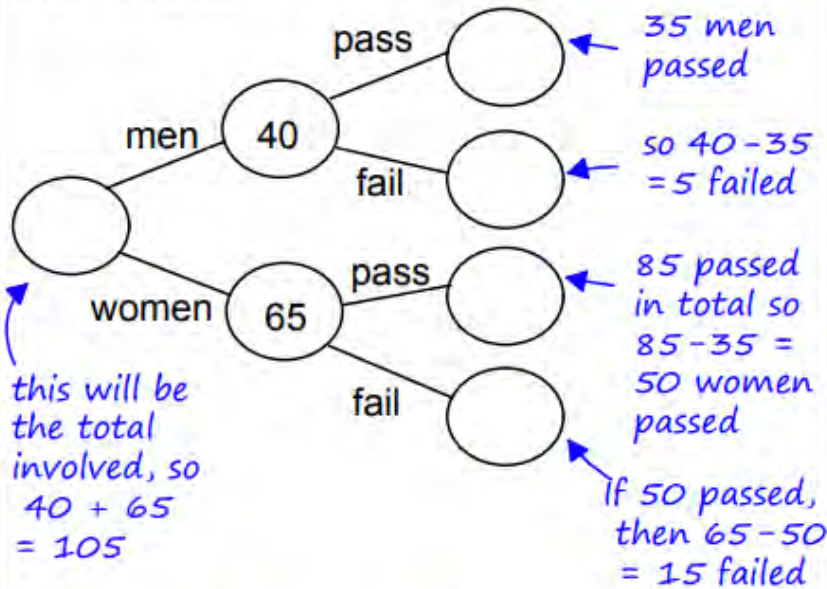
men
40
pass
fail
women
65
pass
fail

35 men passed

so 40 - 35 = 5 failed

85 passed in total so 85 - 35 = 50 women passed

If 50 passed, then 65 - 50 = 15 failed

this will be the total involved, so 40 + 65 = 105